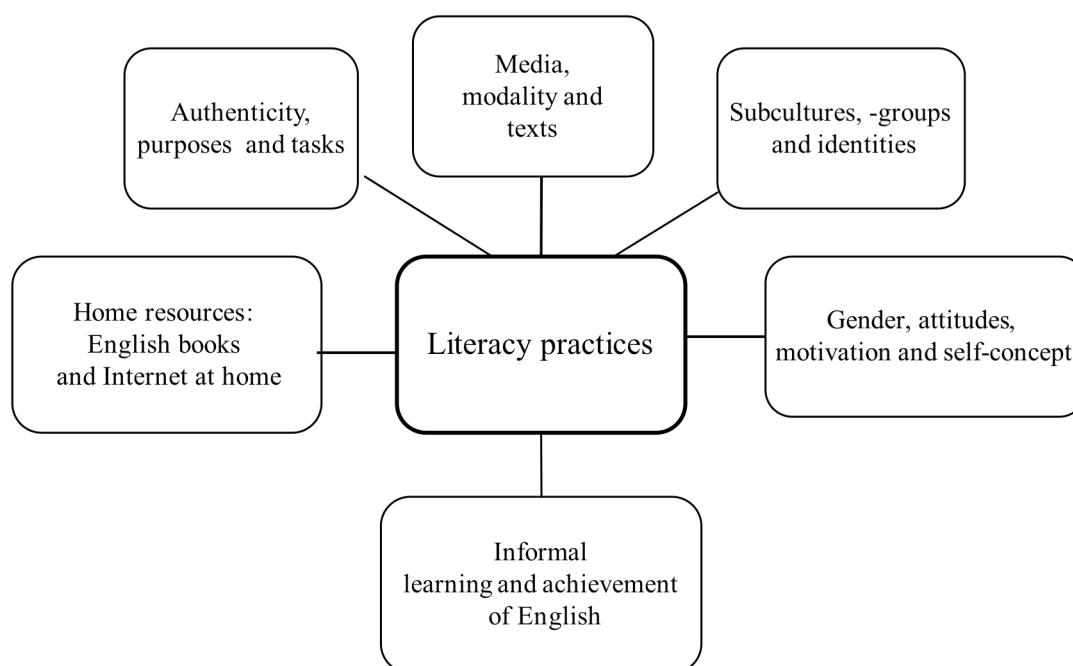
Authenticity, purposes and tasks

Media, modality and texts

Subcultures, -groups and identities

Home resources: English books and Internet at home

Literacy practices

Gender, attitudes, motivation and self-concept

Informal learning and achievement of English